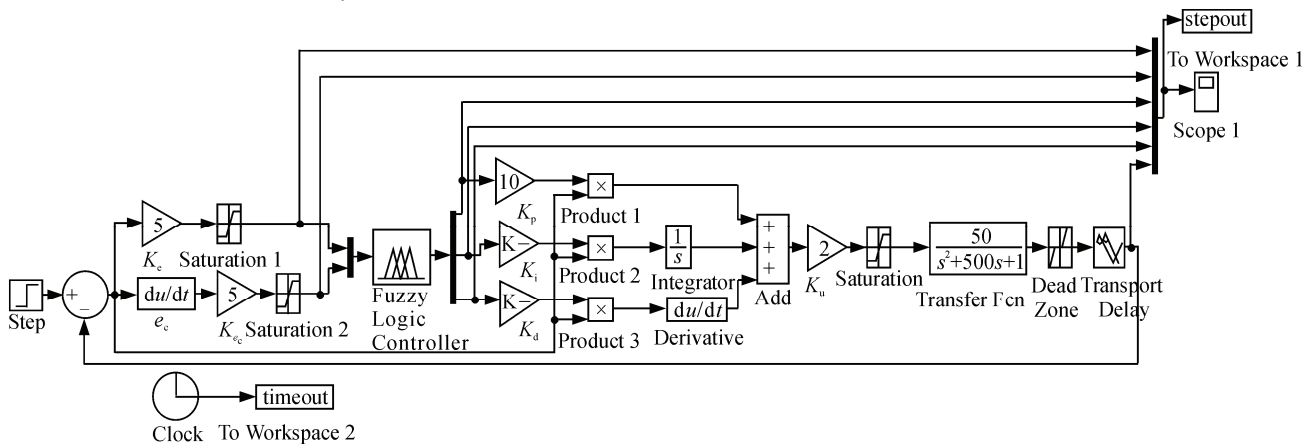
stepout
To Workspace 1
Scope 1
5
$K_e$
Saturation 1
Step
+
−
$du/dt$
$e_c$
5
$K_{e_c}$
Saturation 2
Fuzzy Logic Controller
10
$K_p$
K−
$K_i$
K−
$K_d$
×
Product 1
×
Product 2
×
Product 3
$\frac{1}{s}$
Integrator
$du/dt$
Derivative
+
+
+
Add
2
$K_u$
Saturation
$\frac{50}{s^2+500s+1}$
Transfer Fcn
Dead Zone
Transport Delay
Clock
timeout
To Workspace 2